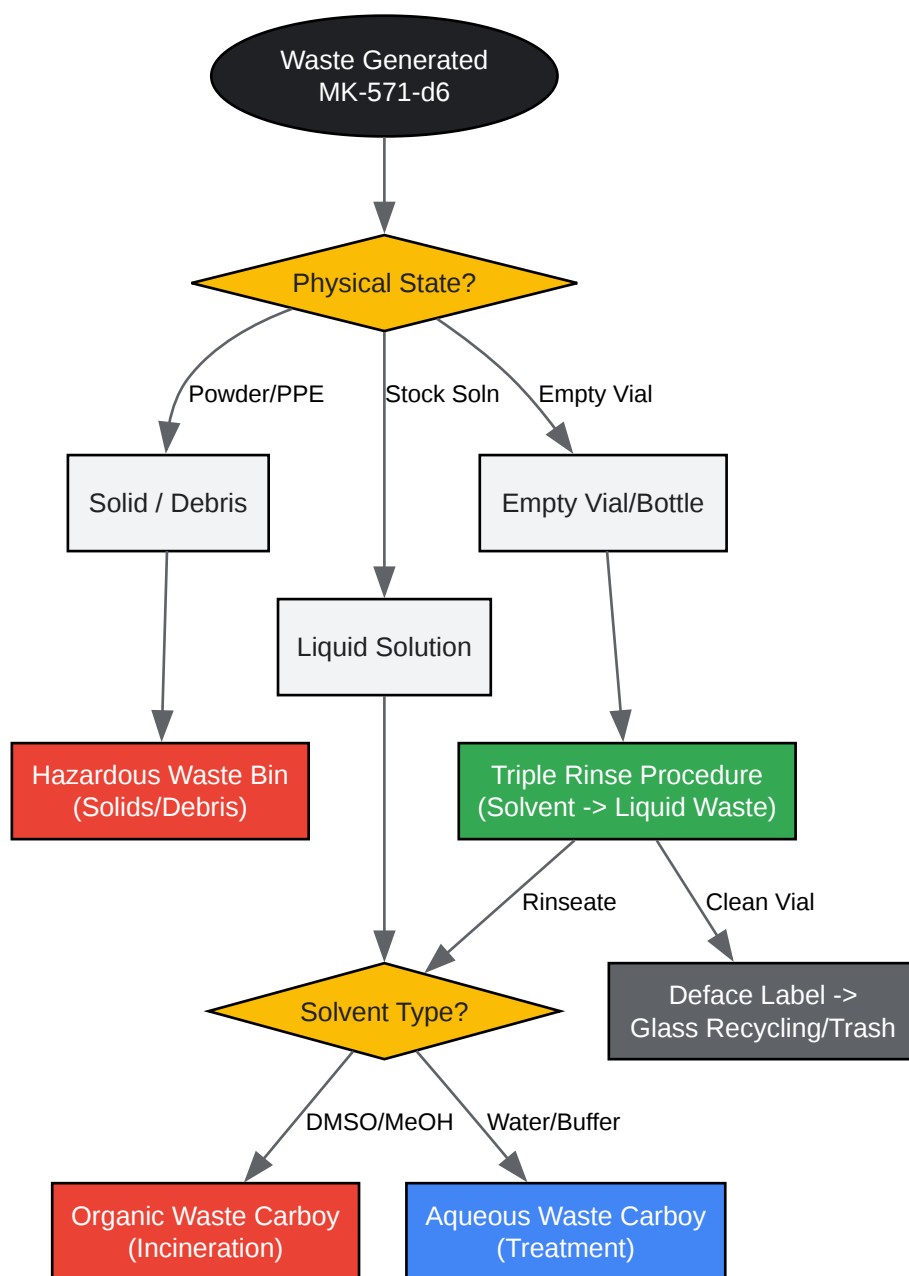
Waste Generated
MK-571-d6

Physical State?

Powder/PPE

Stock Soln

Empty Vial

Solid / Debris

Empty Vial/Bottle

Liquid Solution

Hazardous Waste Bin
(Solids/Debris)

Triple Rinse Procedure
(Solvent -> Liquid Waste)

Rinseate

Clean Vial

Solvent Type?

Deface Label ->
Glass Recycling/Trash

DMSO/MeOH

Water/Buffer

Organic Waste Carboy
(Incineration)

Aqueous Waste Carboy
(Treatment)